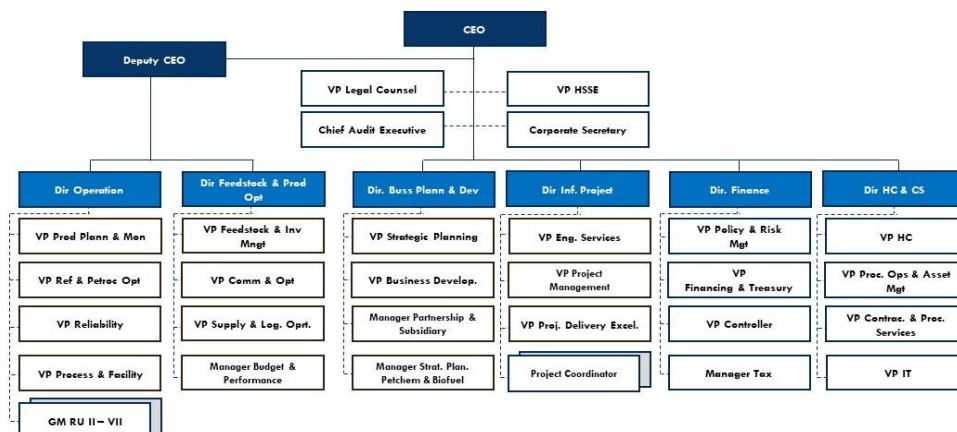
CEO

Deputy CEO

VP Legal Counsel

VP HSSE

Chief Audit Executive

Corporate Secretary

Dir Operation

VP Prod Plann & Mon

VP Ref & Petroc Opt

VP Reliability

VP Process & Facility

GM RU II – VII

Dir Feedstock & Prod Opt

VP Feedstock & Inv Mngt

VP Comm & Opt

VP Supply & Log. Oprt.

Manager Budget & Performance

Dir. Buss Plann & Dev

VP Strategic Planning

VP Business Develop.

Manager Partnership & Subsidiary

Manager Strat. Plan. Petchem & Biofuel

Dir Inf. Project

VP Eng. Services

VP Project Management

VP Proj. Delivery Excel.

Project Coordinator

Dir. Finance

VP Policy & Risk Mgt

VP Financing & Treasury

VP Controller

Manager Tax

Dir HC & CS

VP HC

VP Proc. Ops & Asset Mgt

VP Contrac. & Proc. Services

VP IT